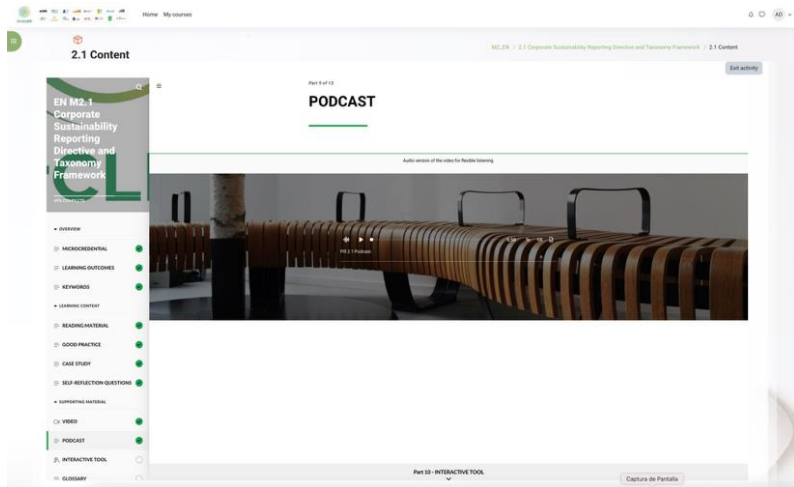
Home My courses

AD

2.1 Content

M2_EN / 2.1 Corporate Sustainability Reporting Directive and Taxonomy Framework / 2.1 Content

Exit activity

EN M2.1 Corporate Sustainability Reporting Directive and Taxonomy Framework

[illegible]

OVERVIEW
MICROCREDENTIAL
LEARNING OUTCOMES
KEYWORDS
LEARNING CONTENT
READING MATERIAL
GOOD PRACTICE
CASE STUDY
SELF-REFLECTION QUESTIONS
SUPPORTING MATERIAL
VIDEO
PODCAST
INTERACTIVE TOOL
GLOSSARY

Part 9 of 12

PODCAST

Audio version of the video for flexible listening

P.8 2.1 Podcast

Part 10 - INTERACTIVE TOOL

Captura de Pantalla